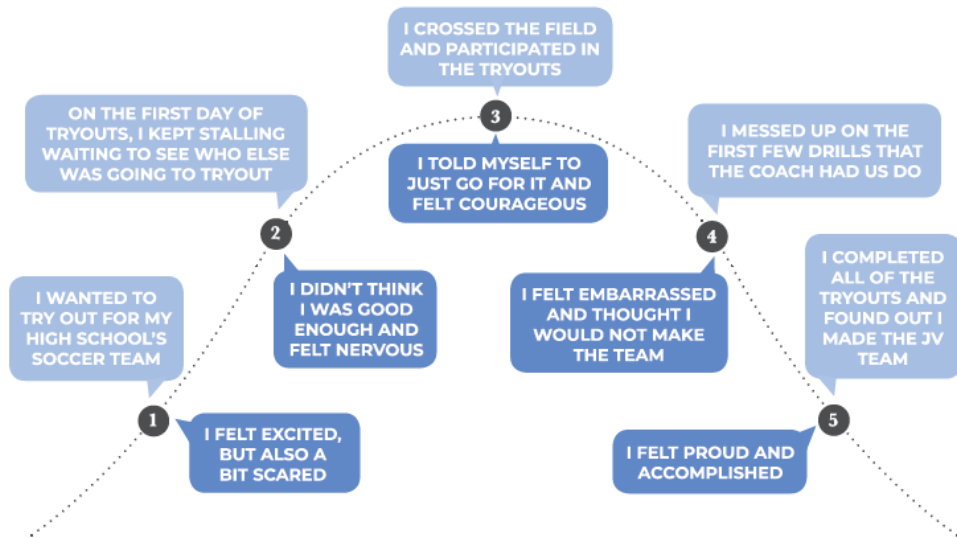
I CROSSED THE FIELD AND PARTICIPATED IN THE TRYOUTS

3

I TOLD MYSELF TO JUST GO FOR IT AND FELT COURAGEOUS

ON THE FIRST DAY OF TRYOUTS, I KEPT STALLING WAITING TO SEE WHO ELSE WAS GOING TO TRYOUT

2

I DIDN'T THINK I WAS GOOD ENOUGH AND FELT NERVOUS

I WANTED TO TRY OUT FOR MY HIGH SCHOOL'S SOCCER TEAM

1

I FELT EXCITED, BUT ALSO A BIT SCARED

I MESSED UP ON THE FIRST FEW DRILLS THAT THE COACH HAD US DO

4

I FELT EMBARRASSED AND THOUGHT I WOULD NOT MAKE THE TEAM

I COMPLETED ALL OF THE TRYOUTS AND FOUND OUT I MADE THE JV TEAM

5

I FELT PROUD AND ACCOMPLISHED